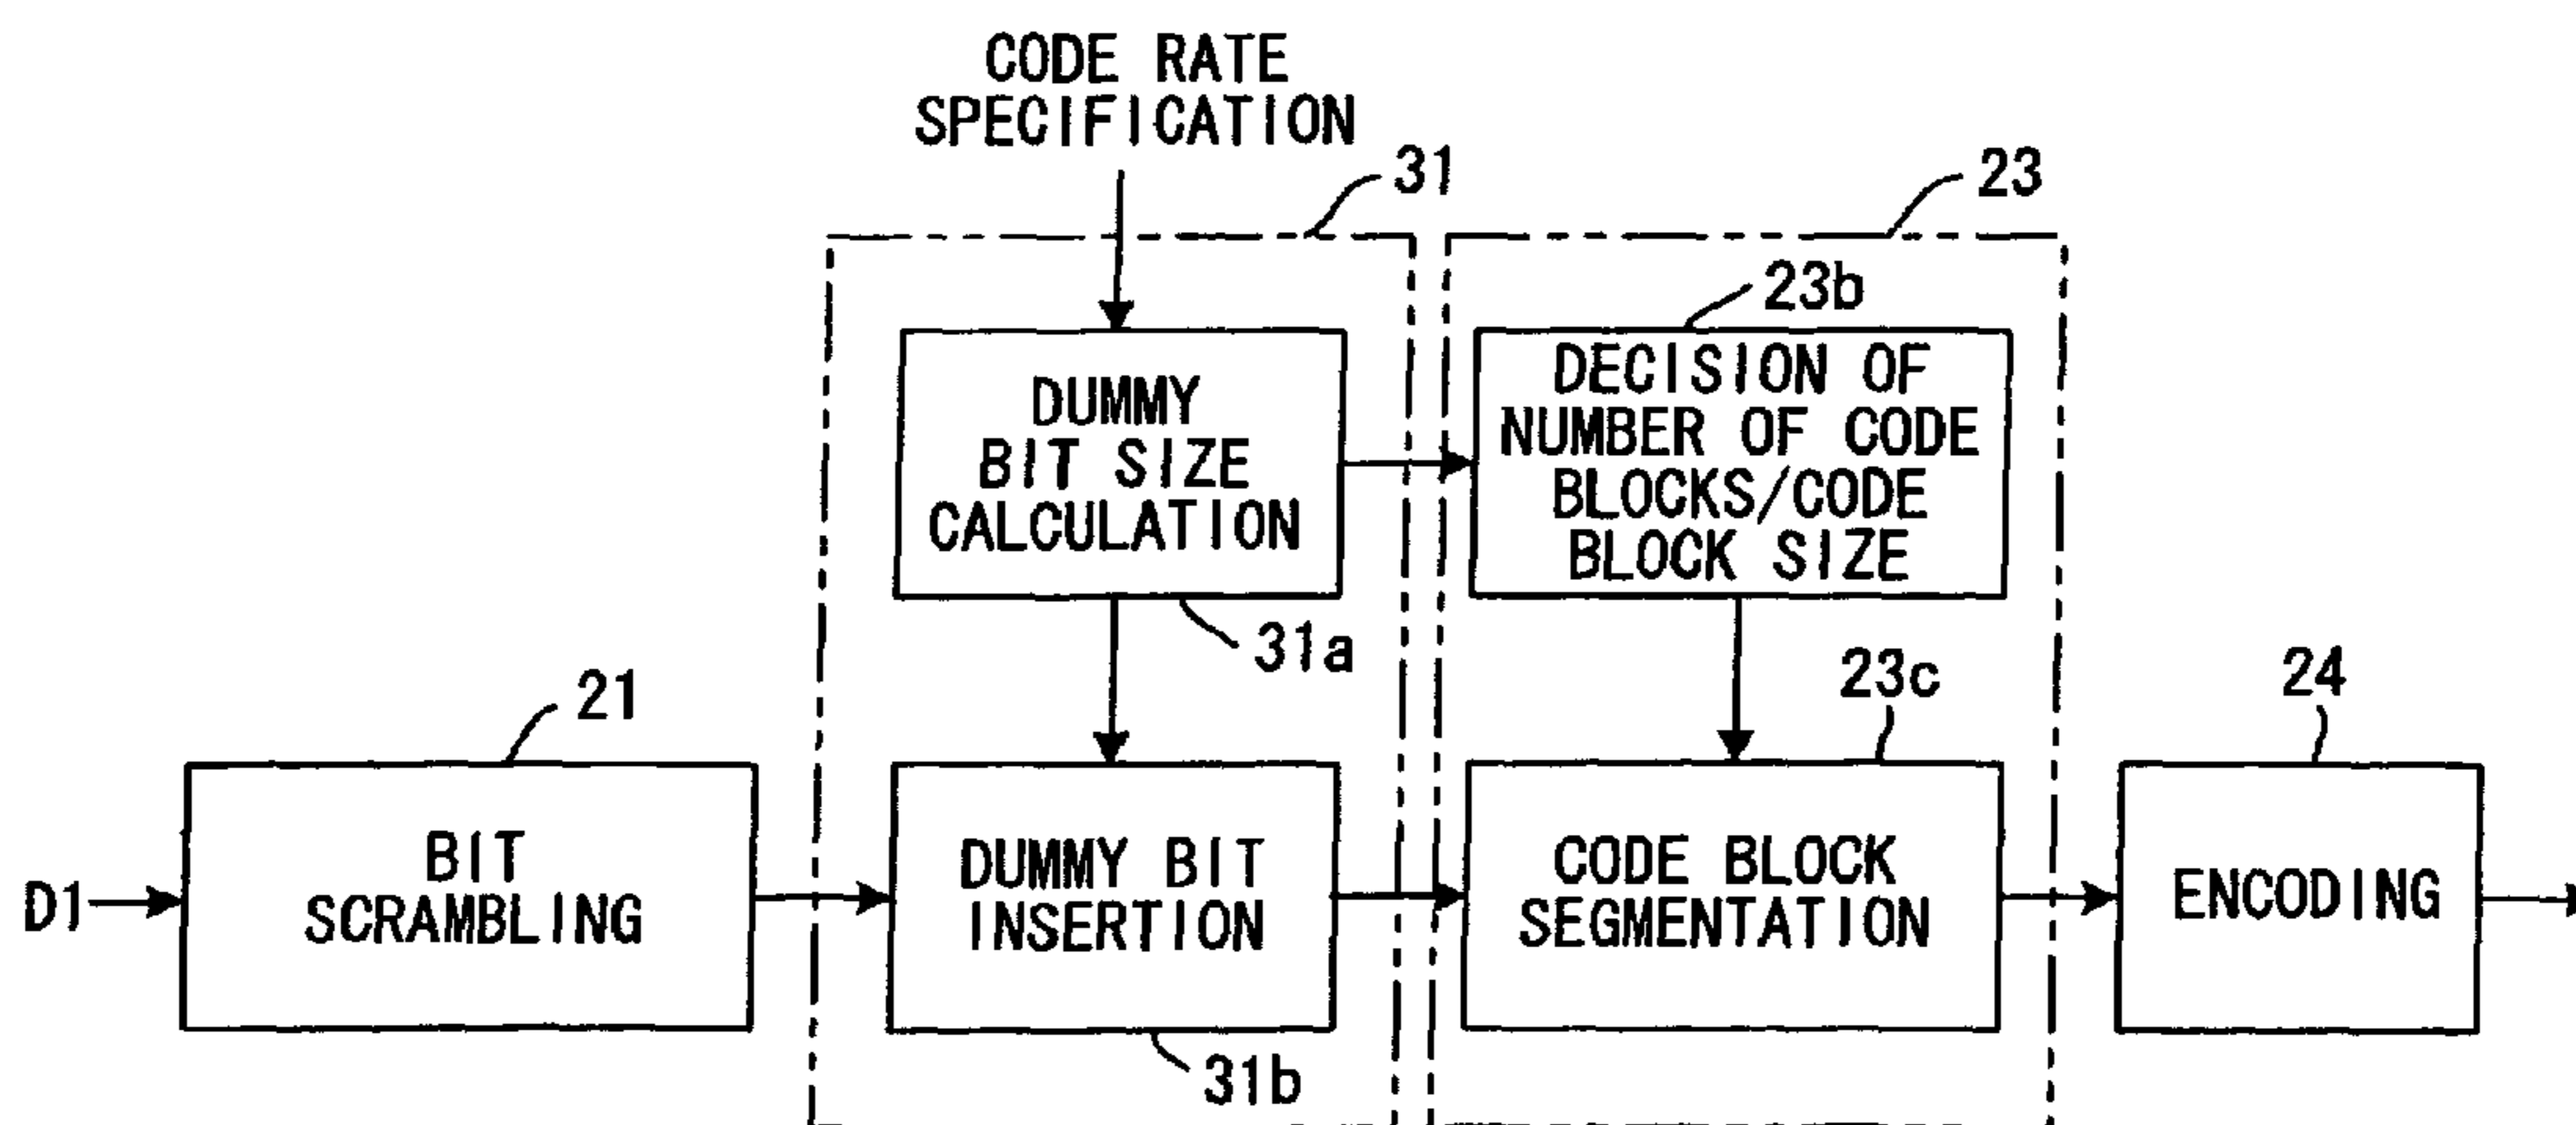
CODE RATE SPECIFICATION

31

23

23b

DUMMY BIT SIZE CALCULATION

DECISION OF NUMBER OF CODE BLOCKS/CODE BLOCK SIZE

31a

21

23c

24

D1

BIT SCRAMBLING

DUMMY BIT INSERTION

CODE BLOCK SEGMENTATION

ENCODING

31b